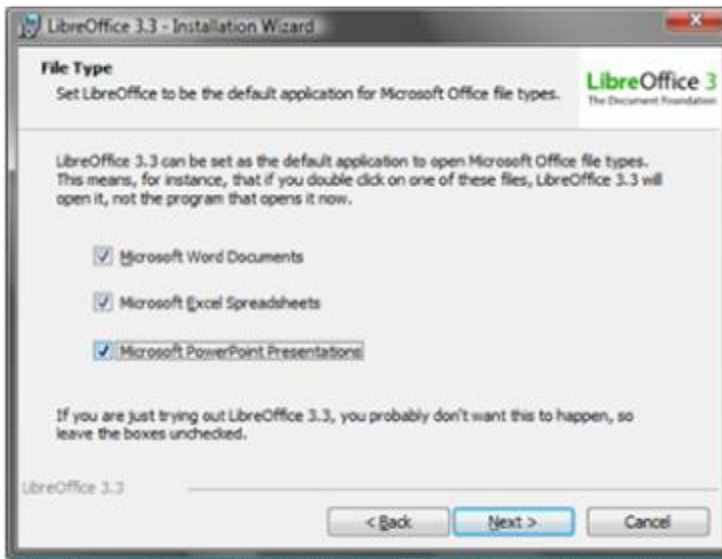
LibreOffice 3.3 - Installation Wizard

File Type
Set LibreOffice to be the default application for Microsoft Office file types.

LibreOffice 3
The Document Foundation

LibreOffice 3.3 can be set as the default application to open Microsoft Office file types. This means, for instance, that if you double click on one of these files, LibreOffice 3.3 will open it, not the program that opens it now.

Microsoft Word Documents

Microsoft Excel Spreadsheets

Microsoft PowerPoint Presentations

If you are just trying out LibreOffice 3.3, you probably don't want this to happen, so leave the boxes unchecked.

LibreOffice 3.3

< Back
Next >
Cancel